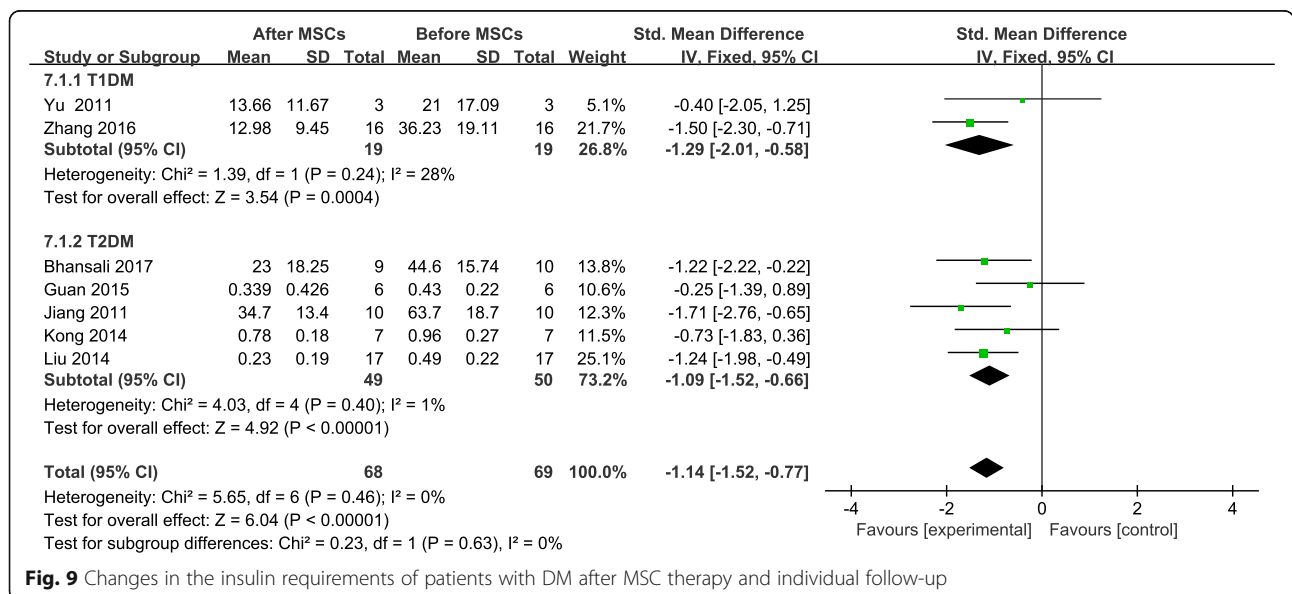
| Study or Subgroup | After MSCs Mean | After MSCs SD | After MSCs Total | Before MSCs Mean | Before MSCs SD | Before MSCs Total | Weight | Std. Mean Difference IV, Fixed, 95% CI |
|---|---|---|---|---|---|---|---|---|
| **7.1.1 T1DM** | | | | | | | | |
| Yu 2011 | 13.66 | 11.67 | 3 | 21 | 17.09 | 3 | 5.1% | -0.40 [-2.05, 1.25] |
| Zhang 2016 | 12.98 | 9.45 | 16 | 36.23 | 19.11 | 16 | 21.7% | -1.50 [-2.30, -0.71] |
| **Subtotal (95% CI)** | | | **19** | | | **19** | **26.8%** | **-1.29 [-2.01, -0.58]** |
| Heterogeneity: Chi² = 1.39, df = 1 (P = 0.24); I² = 28% | | | | | | | | |
| Test for overall effect: Z = 3.54 (P = 0.0004) | | | | | | | | |
| **7.1.2 T2DM** | | | | | | | | |
| Bhansali 2017 | 23 | 18.25 | 9 | 44.6 | 15.74 | 10 | 13.8% | -1.22 [-2.22, -0.22] |
| Guan 2015 | 0.339 | 0.426 | 6 | 0.43 | 0.22 | 6 | 10.6% | -0.25 [-1.39, 0.89] |
| Jiang 2011 | 34.7 | 13.4 | 10 | 63.7 | 18.7 | 10 | 12.3% | -1.71 [-2.76, -0.65] |
| Kong 2014 | 0.78 | 0.18 | 7 | 0.96 | 0.27 | 7 | 11.5% | -0.73 [-1.83, 0.36] |
| Liu 2014 | 0.23 | 0.19 | 17 | 0.49 | 0.22 | 17 | 25.1% | -1.24 [-1.98, -0.49] |
| **Subtotal (95% CI)** | | | **49** | | | **50** | **73.2%** | **-1.09 [-1.52, -0.66]** |
| Heterogeneity: Chi² = 4.03, df = 4 (P = 0.40); I² = 1% | | | | | | | | |
| Test for overall effect: Z = 4.92 (P < 0.00001) | | | | | | | | |
| **Total (95% CI)** | | | **68** | | | **69** | **100.0%** | **-1.14 [-1.52, -0.77]** |
| Heterogeneity: Chi² = 5.65, df = 6 (P = 0.46); I² = 0% | | | | | | | | |
| Test for overall effect: Z = 6.04 (P < 0.00001) | | | | | | | | |
| Test for subgroup differences: Chi² = 0.23, df = 1 (P = 0.63), I² = 0% | | | | | | | | |

Std. Mean Difference
IV, Fixed, 95% CI

-4 -2 0 2 4
Favours [experimental] Favours [control]

**Fig. 9** Changes in the insulin requirements of patients with DM after MSC therapy and individual follow-up